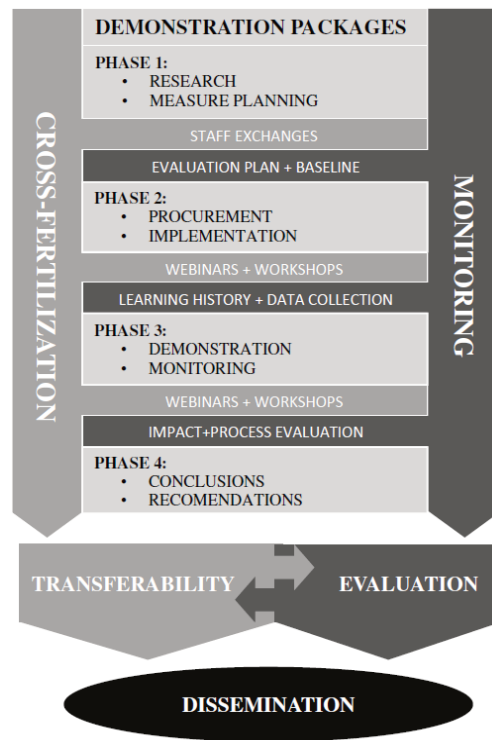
DEMONSTRATION PACKAGES

PHASE 1:
• RESEARCH
• MEASURE PLANNING

STAFF EXCHANGES

EVALUATION PLAN + BASELINE

PHASE 2:
• PROCUREMENT
• IMPLEMENTATION

WEBINARS + WORKSHOPS

LEARNING HISTORY + DATA COLLECTION

PHASE 3:
• DEMONSTRATION
• MONITORING

WEBINARS + WORKSHOPS

IMPACT+PROCESS EVALUATION

PHASE 4:
• CONCLUSIONS
• RECOMENDATIONS

CROSS-FERTILIZATION

MONITORING

TRANSFERABILITY

EVALUATION

DISSEMINATION